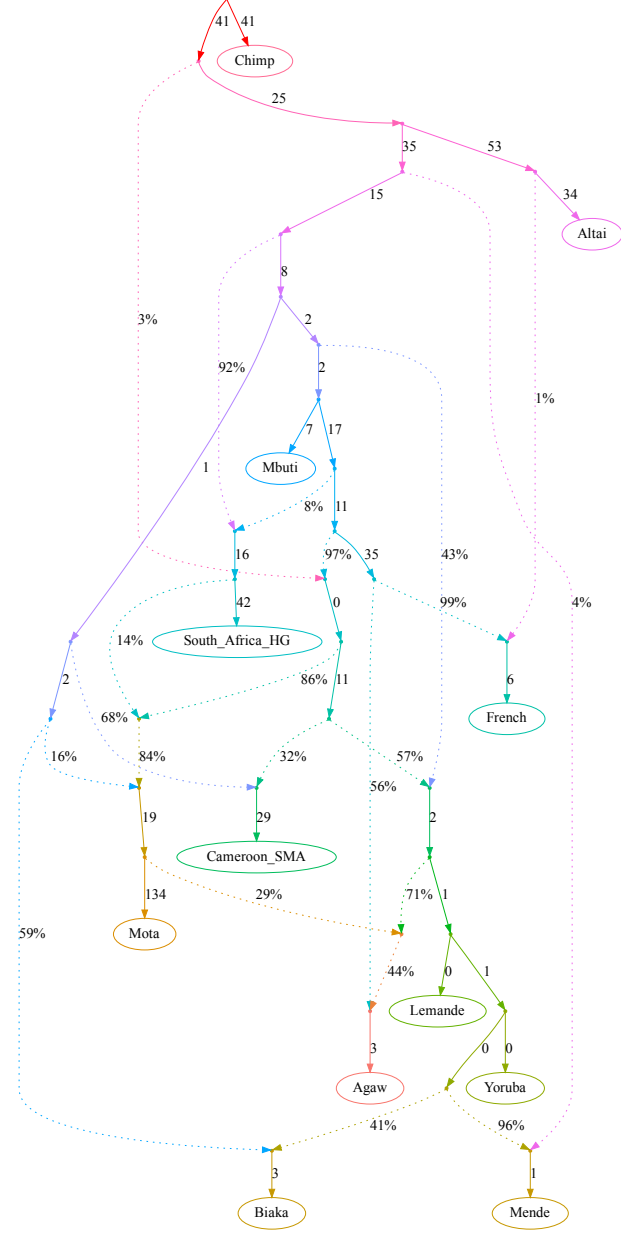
41
41
Chimp
25
35
53
34
Altai
15
3%
8
2
92%
2
1%
7
17
Mbuti
1
8%
11
16
97%
35
43%
42
0
99%
4%
14%
South_Africa_HG
6
2
86%
11
French
68%
84%
16%
32%
57%
19
29
56%
2
Cameroon_SMA
134
29%
71%
1
59%
Mota
0
1
44%
Lemande
3
0
0
Agaw
Yoruba
41%
96%
3
1
Biaka
Mende